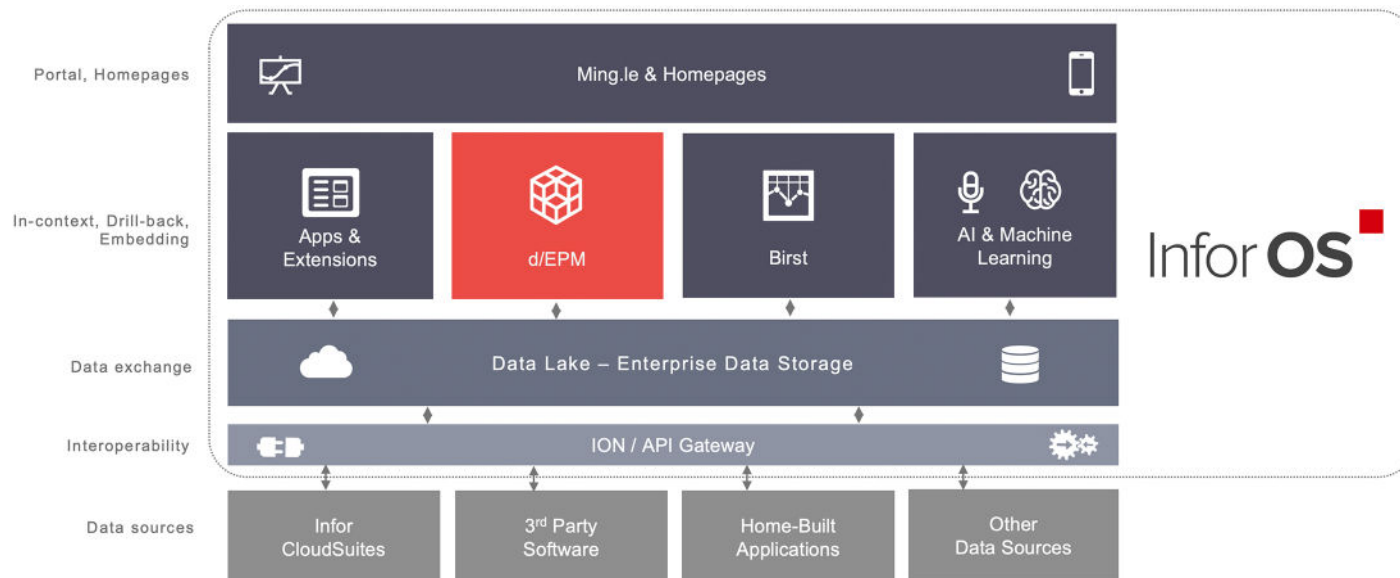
Portal, Homepages

Ming.le & Homepages

In-context, Drill-back, Embedding

Apps & Extensions

d/EPM

Birst

AI & Machine Learning

Infor OS

Data exchange

Data Lake – Enterprise Data Storage

Interoperability

ION / API Gateway

Data sources

Infor CloudSuites

3$^{rd}$ Party Software

Home-Built Applications

Other Data Sources